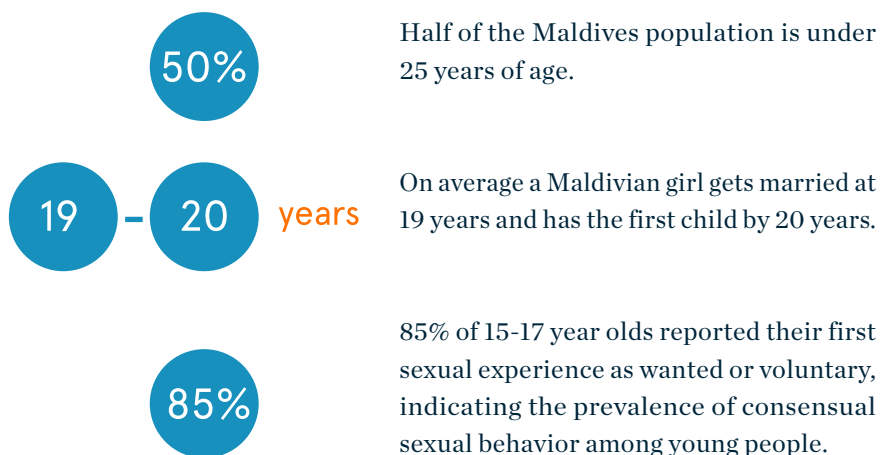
50%

Half of the Maldives population is under 25 years of age.

19 - 20 years

On average a Maldivian girl gets married at 19 years and has the first child by 20 years.

85%

85% of 15-17 year olds reported their first sexual experience as wanted or voluntary, indicating the prevalence of consensual sexual behavior among young people.